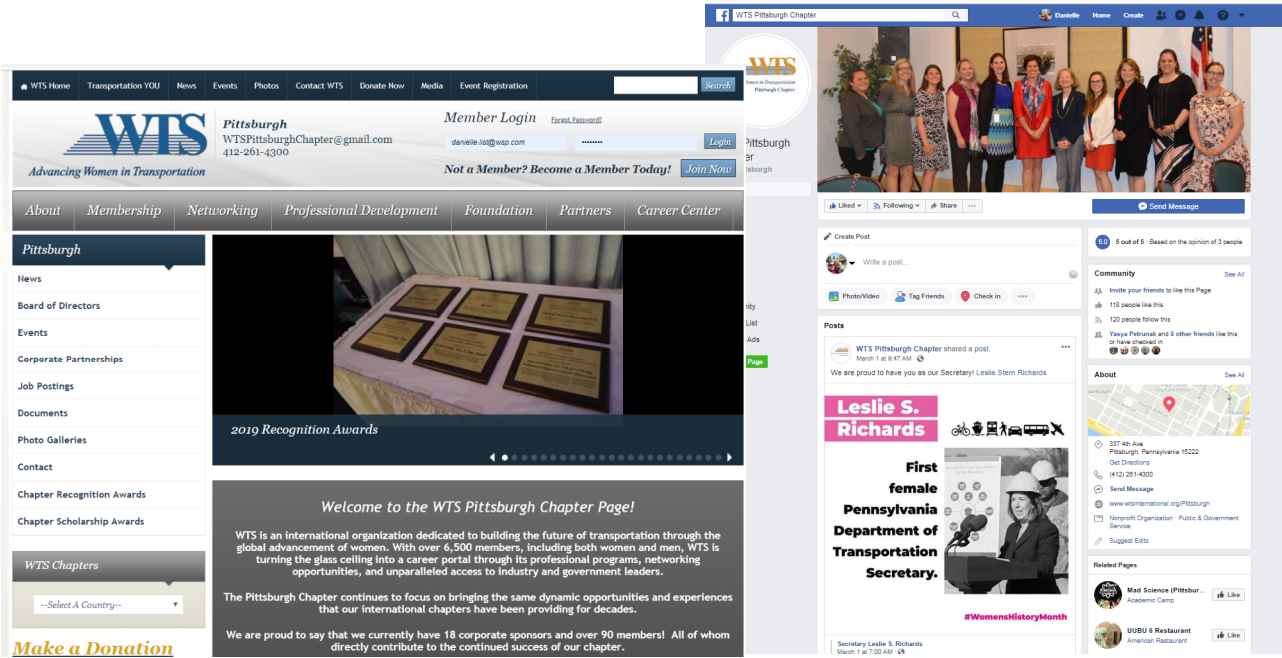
WTS Home Transportation YOU News Events Photos Contact WTS Donate Now Media Event Registration Search

WTS
Advancing Women in Transportation

Pittsburgh
WTSPittsburghChapter@gmail.com
412-261-4300

Member Login Forgot Password?
danielle.list@wsp.com
•••••••• Login
Not a Member? Become a Member Today! Join Now

About Membership Networking Professional Development Foundation Partners Career Center

Pittsburgh
News
Board of Directors
Events
Corporate Partnerships
Job Postings
Documents
Photo Galleries
Contact
Chapter Recognition Awards
Chapter Scholarship Awards

WTS Chapters
--Select A Country--

Make a Donation

2019 Recognition Awards

Welcome to the WTS Pittsburgh Chapter Page!

WTS is an international organization dedicated to building the future of transportation through the global advancement of women. With over 6,500 members, including both women and men, WTS is turning the glass ceiling into a career portal through its professional programs, networking opportunities, and unparalleled access to industry and government leaders.

The Pittsburgh Chapter continues to focus on bringing the same dynamic opportunities and experiences that our international chapters have been providing for decades.

We are proud to say that we currently have 18 corporate sponsors and over 90 members! All of whom directly contribute to the continued success of our chapter.

WTS Pittsburgh Chapter Danielle Home Create

WTS Women in Transportation Pittsburgh Chapter
Pittsburgh
ter
burgh

Liked Following Share ···
Send Message

Create Post
Write a post...
Photo/Video Tag Friends Check in ···

Posts
WTS Pittsburgh Chapter shared a post.
March 1 at 9:47 AM
We are proud to have you as our Secretary! Leslie Stern Richards

Leslie S. Richards
First female Pennsylvania Department of Transportation Secretary.
#WomensHistoryMonth

Secretary Leslie S. Richards
March 1 at 7:00 AM

nity
List
Ads
Page

5.0 5 out of 5 · Based on the opinion of 3 people

Community See All
Invite your friends to like this Page
118 people like this
120 people follow this
Yasya Petrunak and 8 other friends like this or have checked in

About See All
337 4th Ave
Pittsburgh, Pennsylvania 15222
Get Directions
(412) 261-4300
Send Message
www.wtsinternational.org/Pittsburgh
Nonprofit Organization · Public & Government Service
Suggest Edits

Related Pages
Mad Science (Pittsburgh) Academic Camp Like
UUBU 6 Restaurant American Restaurant Like